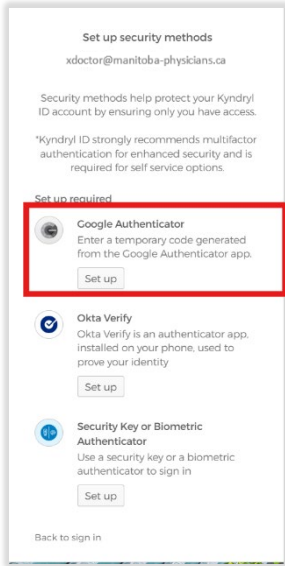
Set up security methods

xdoctor@manitoba-physicians.ca

Security methods help protect your Kyndryl ID account by ensuring only you have access.

*Kyndryl ID strongly recommends multifactor authentication for enhanced security and is required for self service options.

Set up required

Google Authenticator
Enter a temporary code generated from the Google Authenticator app.
Set up

Okta Verify
Okta Verify is an authenticator app, installed on your phone, used to prove your identity
Set up

Security Key or Biometric Authenticator
Use a security key or a biometric authenticator to sign in
Set up

Back to sign in